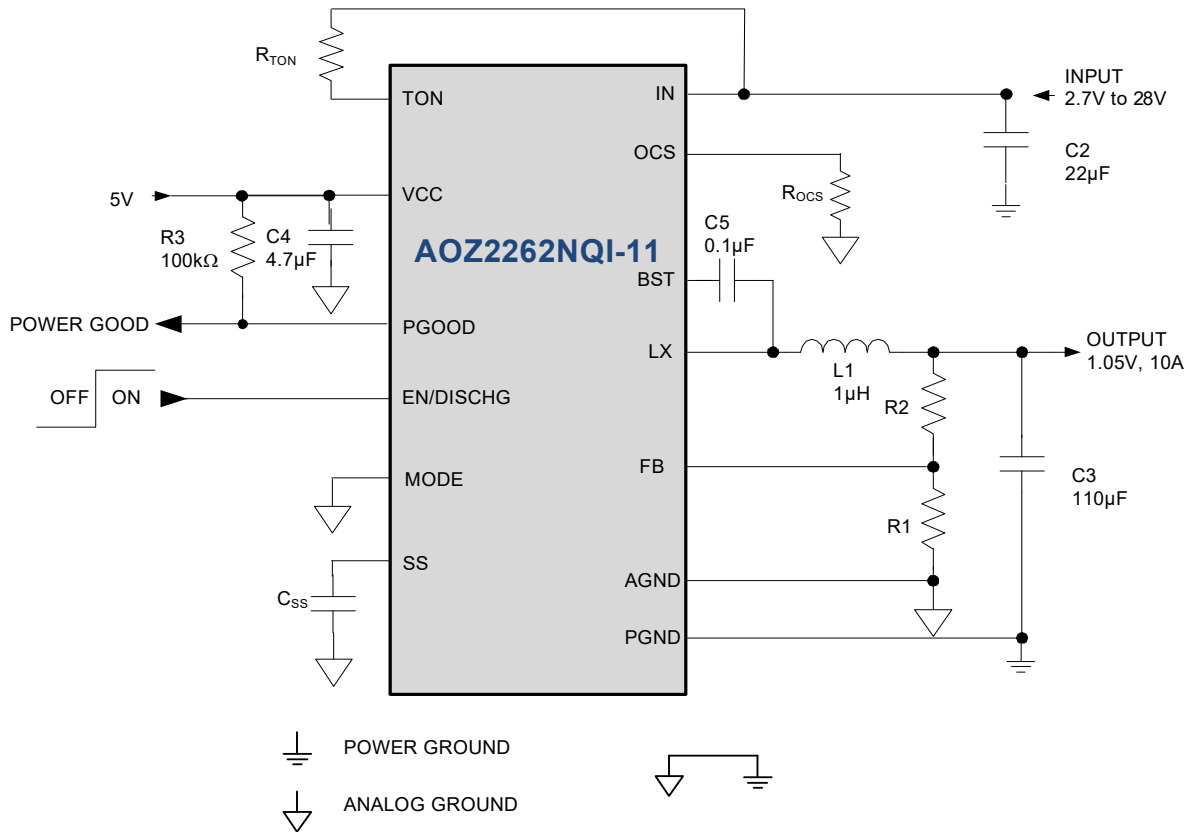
$R_{TON}$

TON

IN

INPUT
2.7V to 28V

OCS

C2
22μF

5V

VCC

$R_{OCS}$

R3
100kΩ

C4
4.7μF

AOZ2262NQI-11

C5
0.1μF

BST

POWER GOOD

PGOOD

LX

OUTPUT
1.05V, 10A

OFF

ON

EN/DISCHG

L1
1μH

R2

MODE

FB

C3
110μF

R1

SS

AGND

$C_{SS}$

PGND

POWER GROUND

ANALOG GROUND